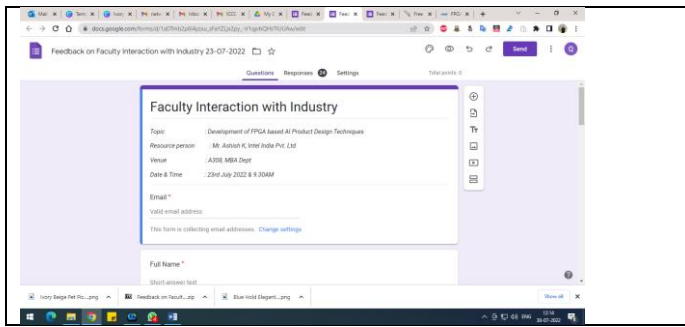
Mail | Term | Ivory | Feedb | Inbox | SCO | My D | Feed | Feed | Feed | Free | FPGA | +

docs.google.com/forms/d/1dl7Imh2pbl4jzuu_zFxf2Jz2py_IYqpKQHi7tGRw/edit

Feedback on Faculty Interaction with Industry 23-07-2022

Send

Questions Responses 24 Settings

Total points: 0

Faculty Interaction with Industry

Topic : Development of FPGA based AI Product Design Techniques

Resource person : Mr. Ashish K, Intel India Pvt. Ltd

Venue : A308, MBA Dept

Date & Time : 23rd July 2022 & 9.30AM

Email *

Valid email address

This form is collecting email addresses. Change settings

Full Name *

Short-answer text

Ivory Beige Pet Po....png

Feedback on Facult....zip

Blue Wold Elegant....png

Show all

ENG 12:14 30-07-2022